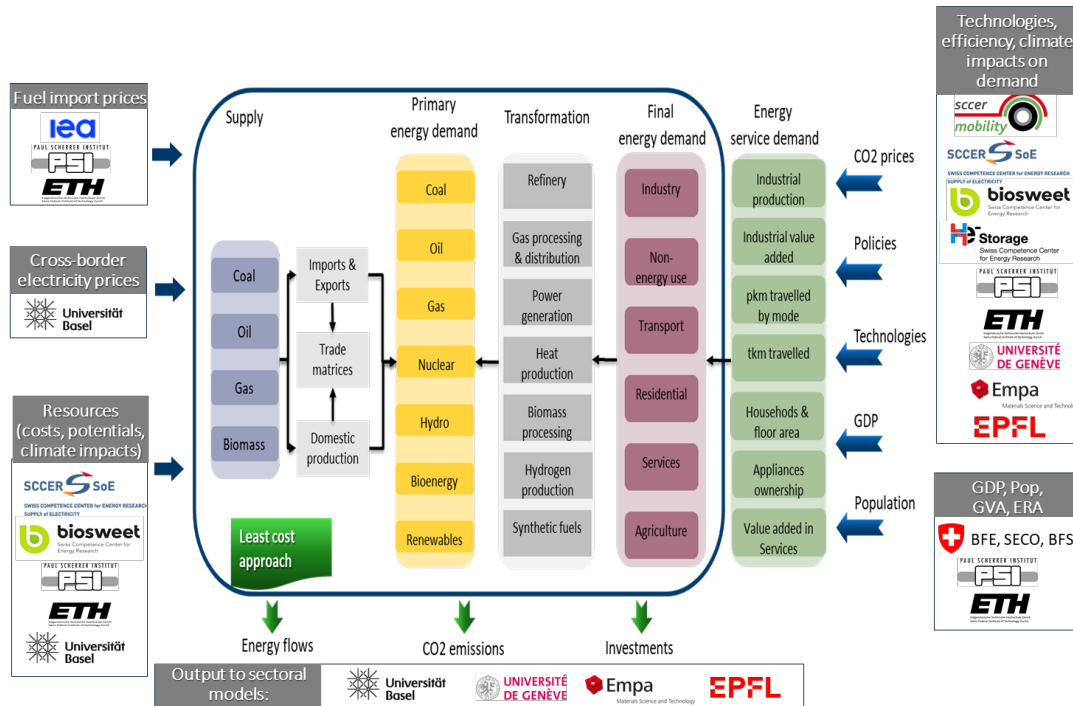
Fuel import prices

iea
PAUL SCHERRER INSTITUT
PSI
ETH

Cross-border electricity prices

Universität Basel

Resources (costs, potentials, climate impacts)

SCCER SoE
SWISS COMPETENCE CENTER for ENERGY RESEARCH
SUPPLY of ELECTRICITY
biosweet
Swiss Competence Center for Energy Research
PAUL SCHERRER INSTITUT
PSI
ETH
Universität Basel

Supply

Coal
Oil
Gas
Biomass

Imports & Exports
Trade matrices
Domestic production

Primary energy demand

Coal
Oil
Gas
Nuclear
Hydro
Bioenergy
Renewables

Transformation

Refinery
Gas processing & distribution
Power generation
Heat production
Biomass processing
Hydrogen production
Synthetic fuels

Final energy demand

Industry
Non-energy use
Transport
Residential
Services
Agriculture

Energy service demand

Industrial production
Industrial value added
pkm travelled by mode
tkm travelled
Households & floor area
Appliances ownership
Value added in Services

Least cost approach

CO2 prices
Policies
Technologies
GDP
Population

Technologies, efficiency, climate impacts on demand

sccer mobility
SCCER SoE
SWISS COMPETENCE CENTER for ENERGY RESEARCH
SUPPLY of ELECTRICITY
biosweet
Swiss Competence Center for Energy Research
Storage
Swiss Competence Center for Energy Research
PAUL SCHERRER INSTITUT
PSI
ETH
UNIVERSITÉ DE GENÈVE
Empa
Materials Science and Technol
EPFL

GDP, Pop, GVA, ERA

BFE, SECO, BFS
PAUL SCHERRER INSTITUT
PSI
ETH

Energy flows
CO2 emissions
Investments

Output to sectoral models:
Universität Basel
UNIVERSITÉ DE GENÈVE
Empa
Materials Science and Technology
EPFL